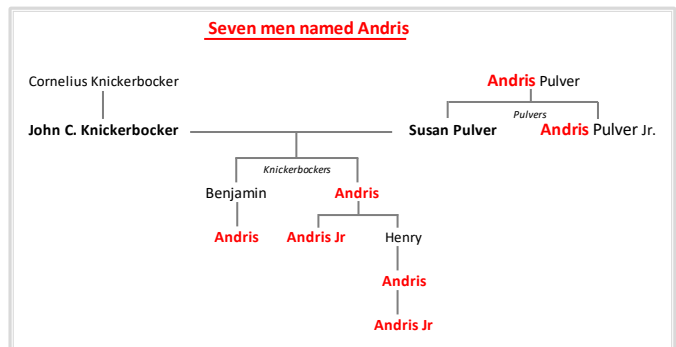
Seven men named Andris

Cornelius Knickerbocker

Andris Pulver

Pulvers

John C. Knickerbocker

Susan Pulver

Andris Pulver Jr.

Knickerbockers

Benjamin

Andris

Andris

Andris Jr

Henry

Andris

Andris Jr